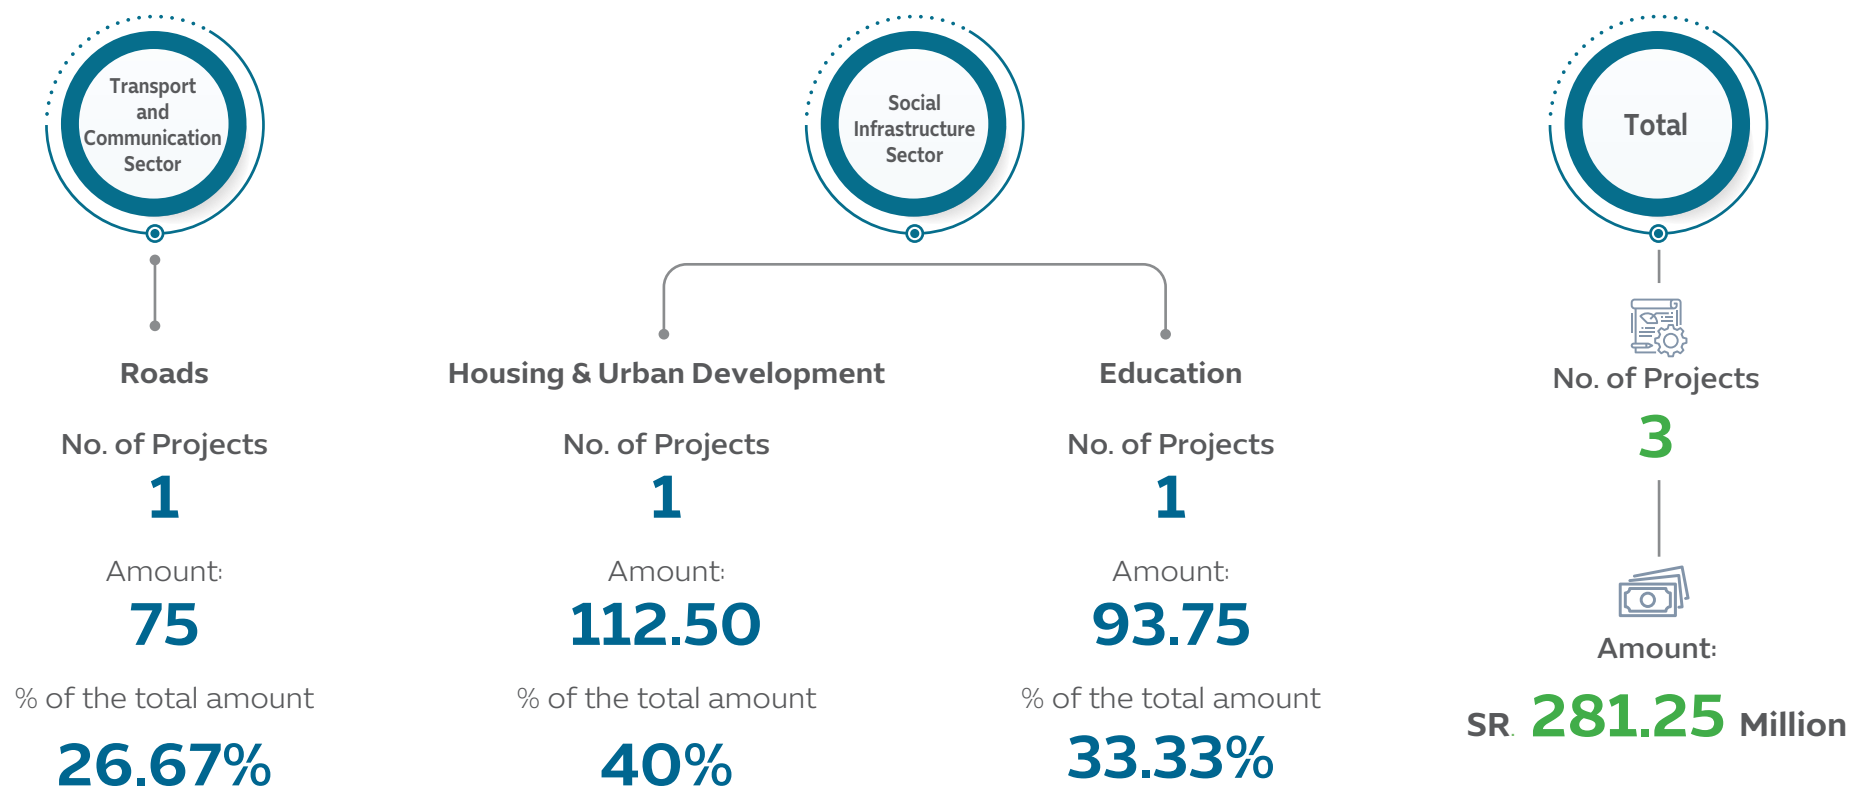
Transport and Communication Sector

Social Infrastructure Sector

Total

Roads

No. of Projects
1

Amount:
75

% of the total amount
26.67%

Housing & Urban Development

No. of Projects
1

Amount:
112.50

% of the total amount
40%

Education

No. of Projects
1

Amount:
93.75

% of the total amount
33.33%

No. of Projects
3

Amount:
SR. 281.25 Million